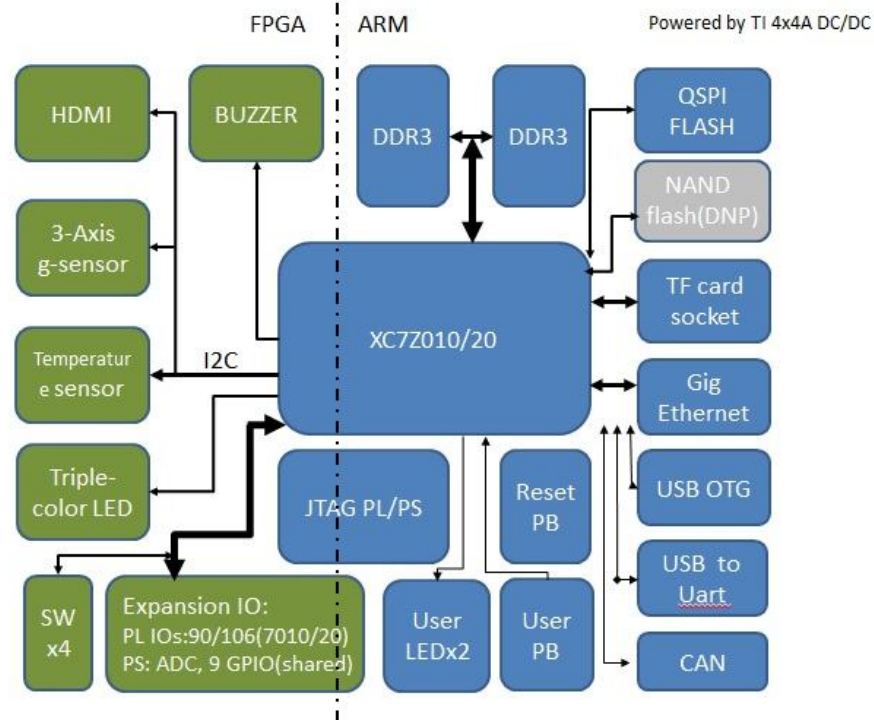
FPGA ARM

Powered by TI 4x4A DC/DC

HDMI

BUZZER

DDR3

DDR3

QSPI FLASH

NAND flash(DNP)

3-Axis g-sensor

TF card socket

XC7Z010/20

Temperatur e sensor

I2C

Gig Ethernet

Triple-color LED

JTAG PL/PS

Reset PB

USB OTG

USB to Uart

SW x4

Expansion IO:
PL IOs:90/106(7010/20)
PS: ADC, 9 GPIO(shared)

User LEDx2

User PB

CAN